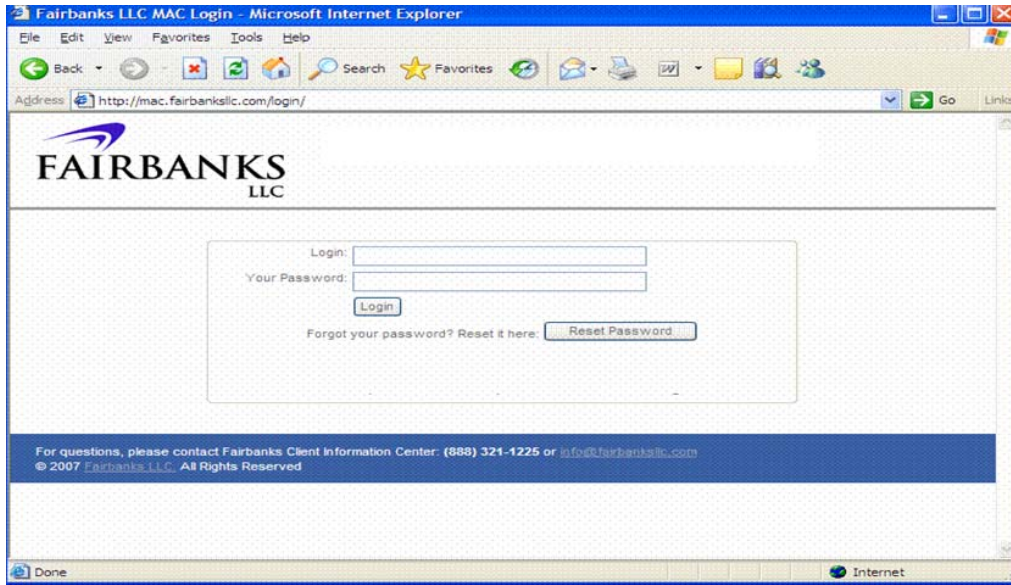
Fairbanks LLC MAC Login - Microsoft Internet Explorer

File Edit View Favorites Tools Help

Back Search Favorites

Address http://mac.fairbanksllc.com/login/ Go Links

FAIRBANKS LLC

Login:

Your Password:

Login

Forgot your password? Reset it here: Reset Password

For questions, please contact Fairbanks Client Information Center: (888) 321-1225 or info@fairbanksllc.com
© 2007 Fairbanks LLC. All Rights Reserved

Done Internet